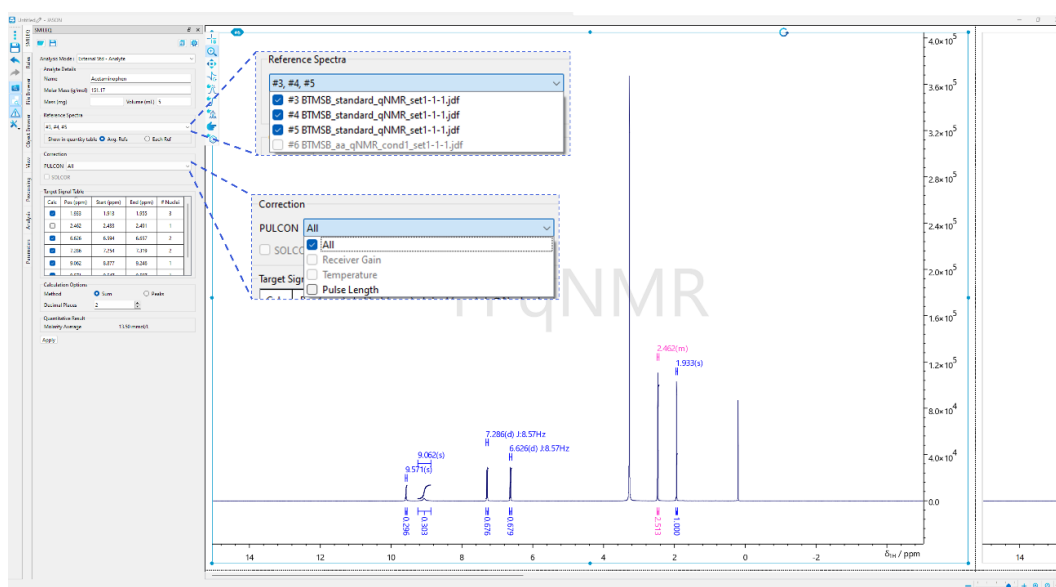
Untitled - JASON

1H(1)

Analysis Mode: External Std - Analyte

Analyte Details
Name: Acetaminophen
Molar Mass (g/mol): 151.17
Mass (mg) Volume (ml): 5

Reference Spectra
#3, #4, #5
Show in quantity table ◉ Avg. Refs ○ Each Ref

Correction
PULCON All
SOLCOR

Target Signal Table

| Calc. | Pos (ppm) | Start (ppm) | End (ppm) | # Nuclei |
|---|---|---|---|---|
| ☑ | 1.933 | 1.913 | 1.955 | 3 |
| ☐ | 2.462 | 2.433 | 2.491 | 1 |
| ☑ | 6.626 | 6.584 | 6.657 | 2 |
| ☑ | 7.286 | 7.254 | 7.318 | 2 |
| ☑ | 9.062 | 8.877 | 9.248 | 1 |
| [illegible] | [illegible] | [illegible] | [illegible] | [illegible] |

Calculation Options
Method ◉ Sum ○ Peaks
Decimal Places 2

Quantitative Result
Molarity Average 13.50 mmol/L

Apply

Reference Spectra
#3, #4, #5
☑ #3 BTMSB_standard_qNMR_set1-1-1.jdf
☑ #4 BTMSB_standard_qNMR_set1-1-1.jdf
☑ #5 BTMSB_standard_qNMR_set1-1-1.jdf
☐ #6 BTMSB_aa_qNMR_cond1_set1-1-1.jdf

Correction
PULCON All
SOLCO
☑ All
☐ Receiver Gain
☐ Temperature
☐ Pulse Length
Target Sign

1H qNMR

2.462(m)
1.933(s)
7.286(d) J:8.57Hz
6.626(d) J:8.57Hz
9.062(s)
9.571(s)

0.296
0.303
0.676
0.679
2.513
1.000

$4.0\times10^5$
$3.6\times10^5$
$3.2\times10^5$
$2.8\times10^5$
$2.4\times10^5$
$2.0\times10^5$
$1.6\times10^5$
$1.2\times10^5$
$8.0\times10^4$
$4.0\times10^4$
0.0

14 12 10 8 6 4 2 0 -2
$\delta_{1H}$ / ppm
14